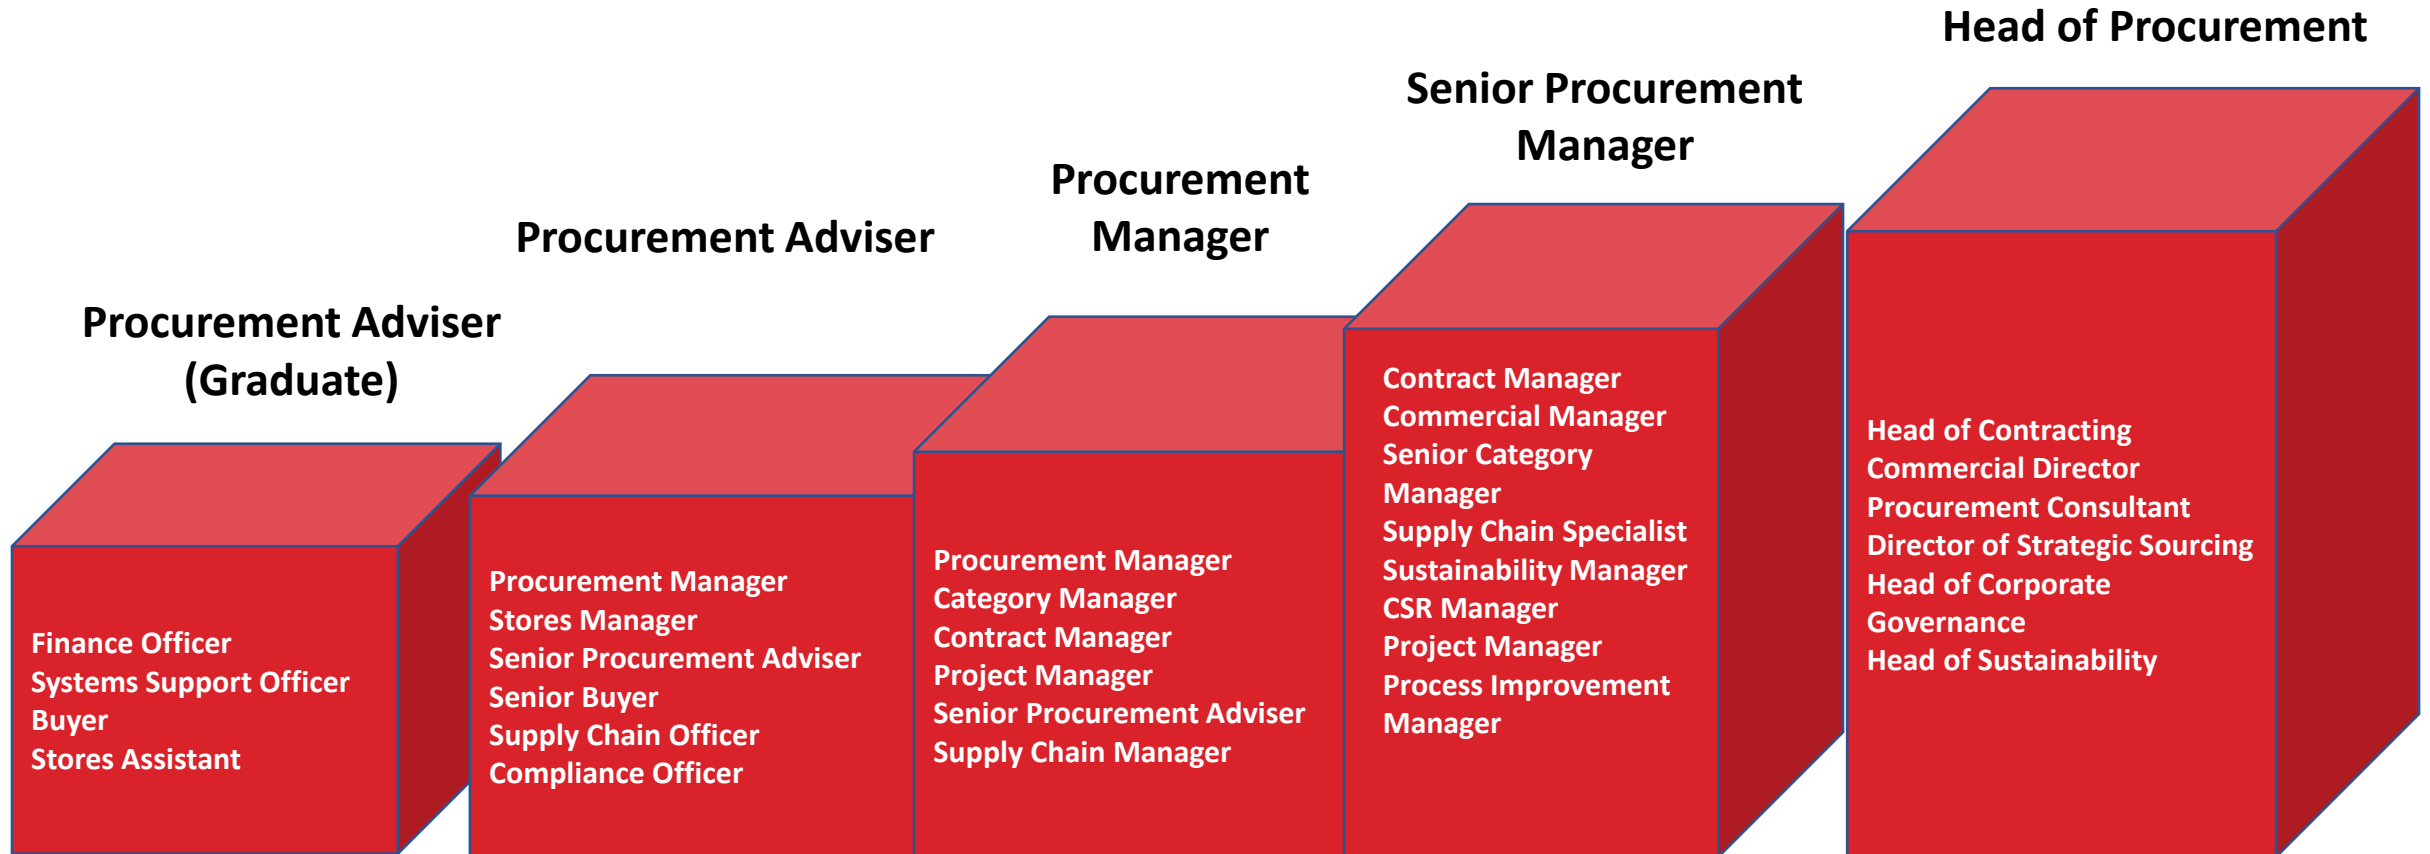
Procurement Adviser (Graduate)

Finance Officer
Systems Support Officer
Buyer
Stores Assistant

Procurement Adviser

Procurement Manager
Stores Manager
Senior Procurement Adviser
Senior Buyer
Supply Chain Officer
Compliance Officer

Procurement Manager

Procurement Manager
Category Manager
Contract Manager
Project Manager
Senior Procurement Adviser
Supply Chain Manager

Senior Procurement Manager

Contract Manager
Commercial Manager
Senior Category Manager
Supply Chain Specialist
Sustainability Manager
CSR Manager
Project Manager
Process Improvement Manager

Head of Procurement

Head of Contracting
Commercial Director
Procurement Consultant
Director of Strategic Sourcing
Head of Corporate Governance
Head of Sustainability